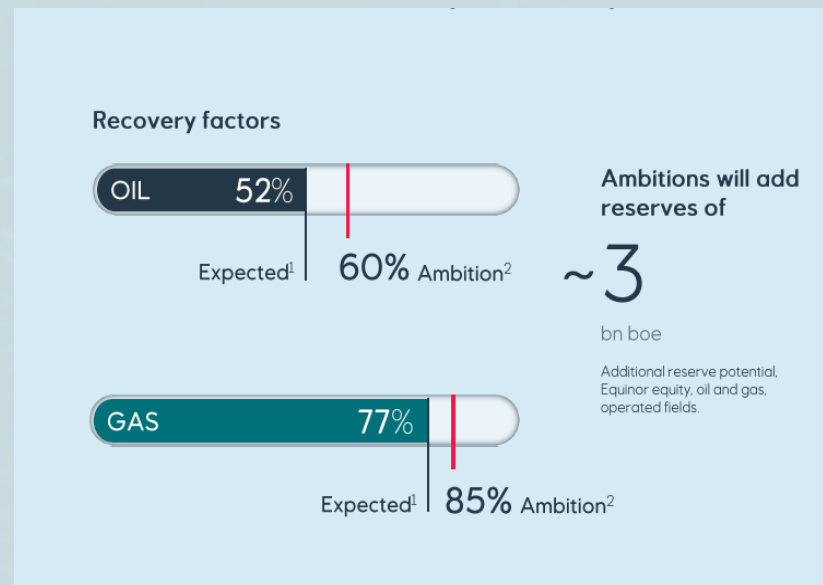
Recovery factors

OIL 52%

Expected$^1$ 60% Ambition$^2$

Ambitions will add reserves of

~3

bn boe

Additional reserve potential, Equinor equity, oil and gas, operated fields.

GAS 77%

Expected$^1$ 85% Ambition$^2$